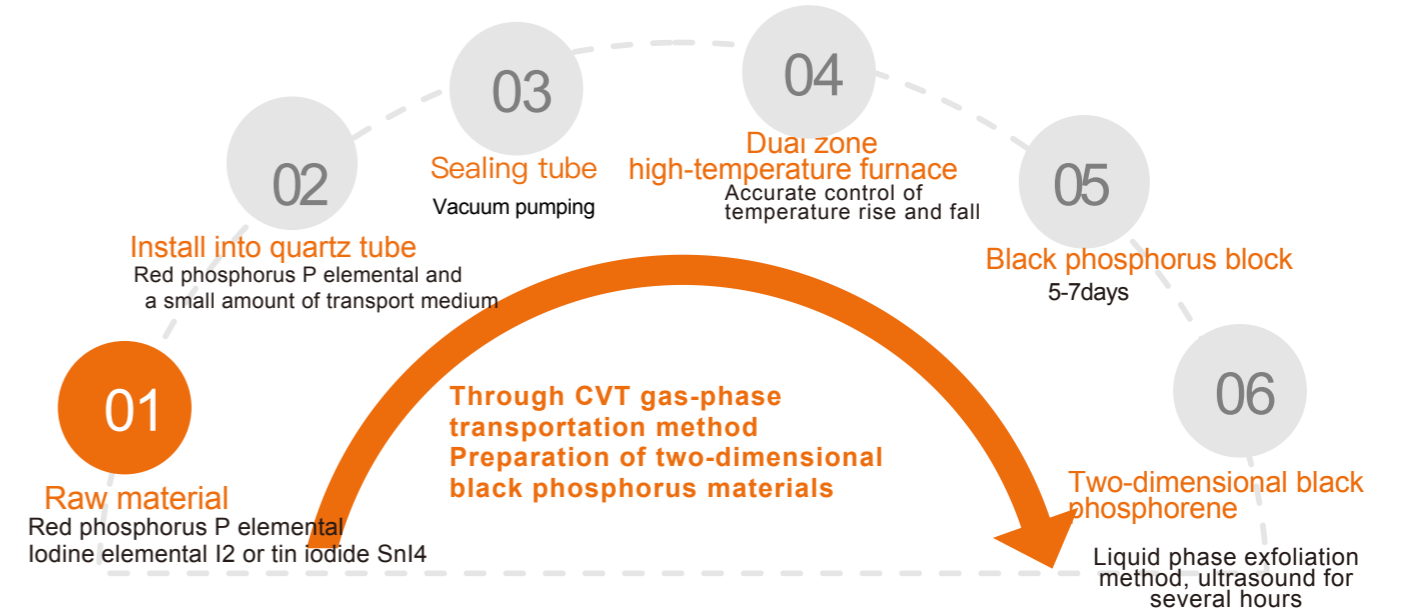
01

Raw material
Red phosphorus P elemental
Iodine elemental I2 or tin iodide SnI4

02

Install into quartz tube
Red phosphorus P elemental and a small amount of transport medium

03

Sealing tube
Vacuum pumping

04

Dual zone high-temperature furnace
Accurate control of temperature rise and fall

05

Black phosphorus block
5-7days

06

Two-dimensional black phosphorene
Liquid phase exfoliation method, ultrasound for several hours

Through CVT gas-phase transportation method
Preparation of two-dimensional black phosphorus materials